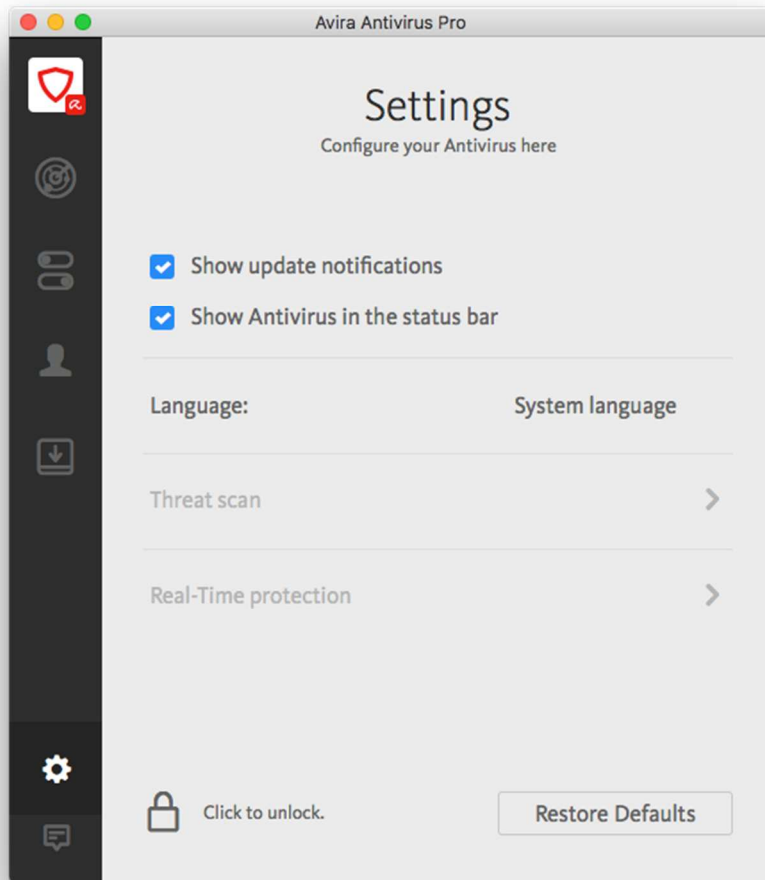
Avira Antivirus Pro

Settings
Configure your Antivirus here

Show update notifications

Show Antivirus in the status bar

Language: System language

Threat scan

Real-Time protection

Click to unlock.

Restore Defaults